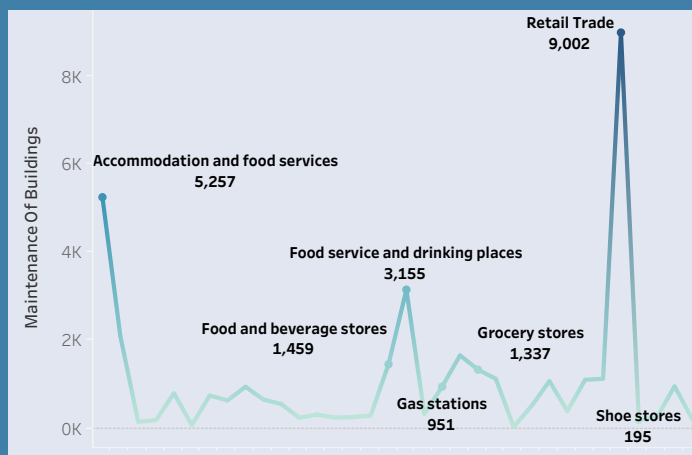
Maintenance Of Buildings

8K
6K
4K
2K
0K

Retail Trade
9,002

Accommodation and food services
5,257

Food service and drinking places
3,155

Food and beverage stores
1,459

Grocery stores
1,337

Gas stations
951

Shoe stores
195